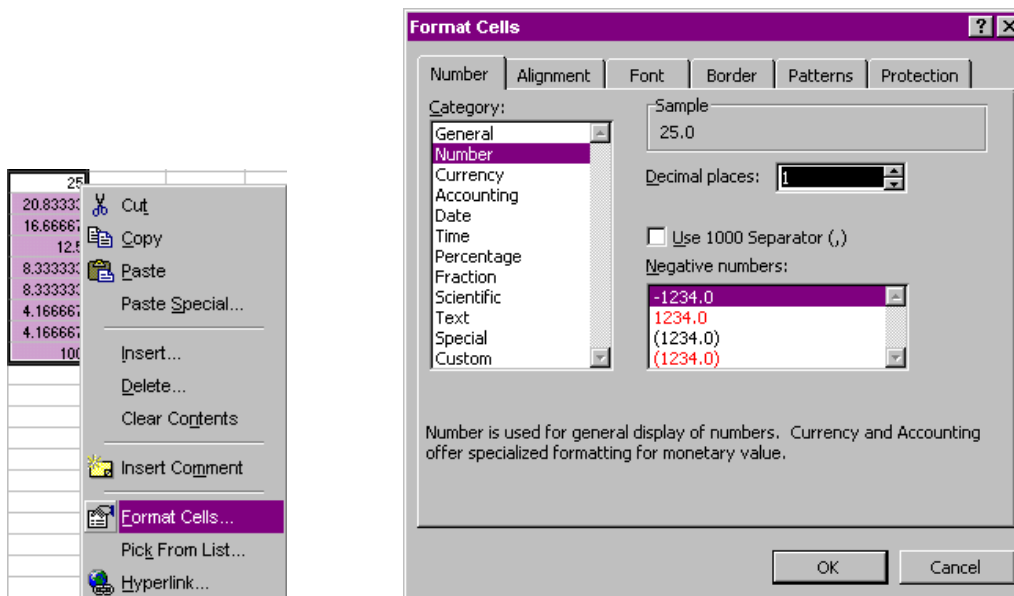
25
20.83333
16.66667
12.5
8.333333
8.333333
4.166667
4.166667
100

Cut
Copy
Paste
Paste Special...
Insert...
Delete...
Clear Contents
Insert Comment
Format Cells...
Pick From List...
Hyperlink...

Format Cells
? X

Number | Alignment | Font | Border | Patterns | Protection

Category:
General
Number
Currency
Accounting
Date
Time
Percentage
Fraction
Scientific
Text
Special
Custom

Sample
25.0

Decimal places: 1

Use 1000 Separator (,)

Negative numbers:
-1234.0
1234.0
(1234.0)
(1234.0)

Number is used for general display of numbers. Currency and Accounting offer specialized formatting for monetary value.

OK
Cancel